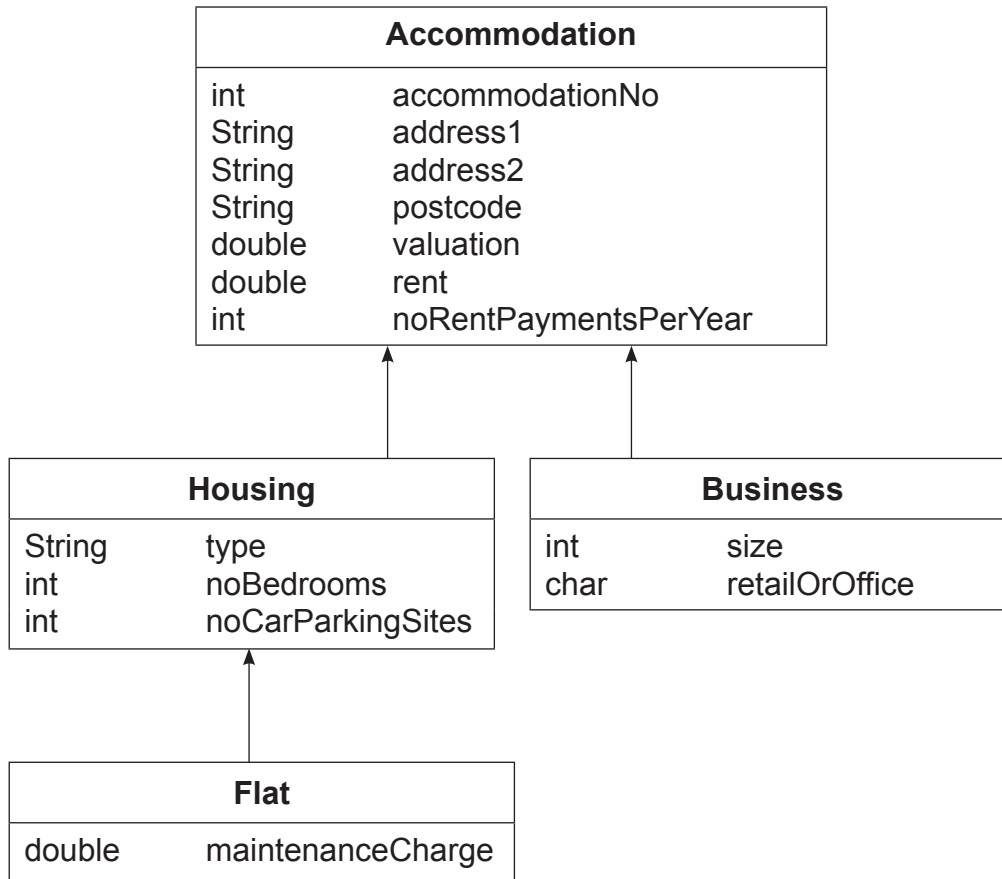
**Accommodation**

int accommodationNo
String address1
String address2
String postcode
double valuation
double rent
int noRentPaymentsPerYear

**Housing**

String type
int noBedrooms
int noCarParkingSites

**Business**

int size
char retailOrOffice

**Flat**

double maintenanceCharge